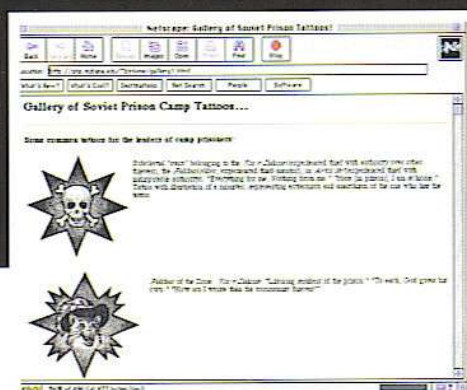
Netscape: Gallery of Soviet Prison Tattoos!

Back Forward Home Reload Images Open Print Find Stop

Location: http://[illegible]/gallery1.html

What's New? What's Cool? Destinations Net Search People Software

Gallery of Soviet Prison Camp Tattoos...

Some common tattoos for the leaders of camp prisoners:

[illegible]

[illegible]

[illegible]